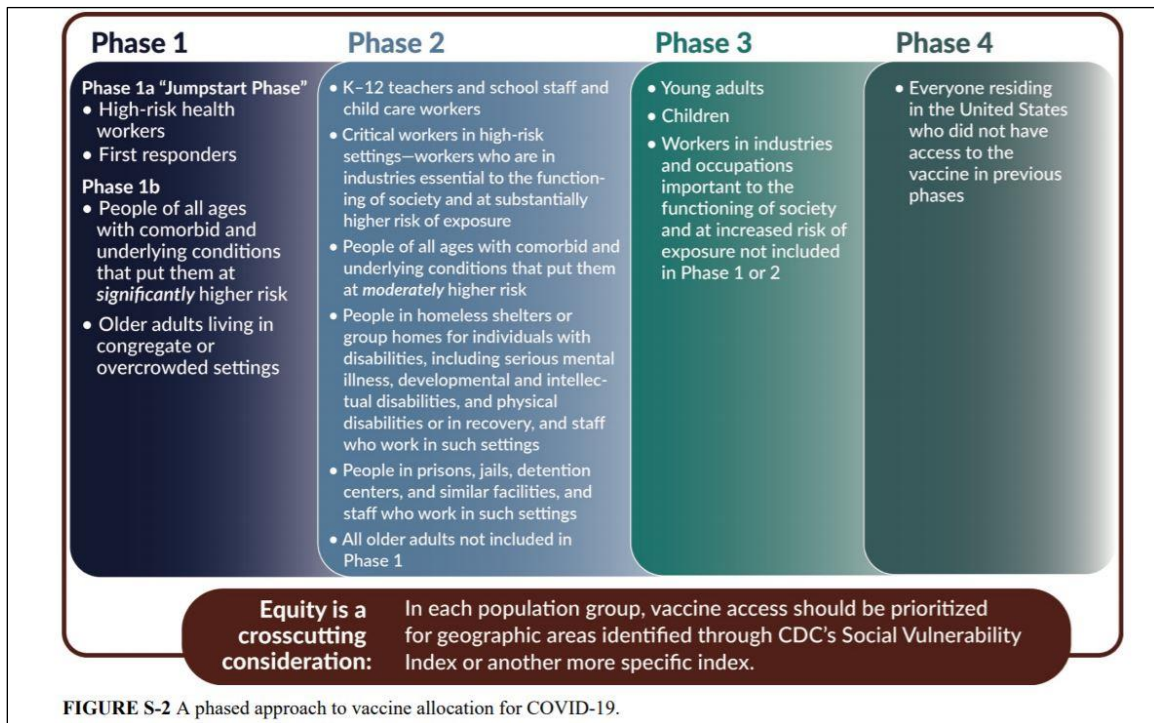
Phase 1

Phase 1a "Jumpstart Phase"
• High-risk health workers
• First responders

Phase 1b
• People of all ages with comorbid and underlying conditions that put them at *significantly* higher risk
• Older adults living in congregate or overcrowded settings

Phase 2

• K–12 teachers and school staff and child care workers
• Critical workers in high-risk settings—workers who are in industries essential to the functioning of society and at substantially higher risk of exposure
• People of all ages with comorbid and underlying conditions that put them at *moderately* higher risk
• People in homeless shelters or group homes for individuals with disabilities, including serious mental illness, developmental and intellectual disabilities, and physical disabilities or in recovery, and staff who work in such settings
• People in prisons, jails, detention centers, and similar facilities, and staff who work in such settings
• All older adults not included in Phase 1

Phase 3

• Young adults
• Children
• Workers in industries and occupations important to the functioning of society and at increased risk of exposure not included in Phase 1 or 2

Phase 4

• Everyone residing in the United States who did not have access to the vaccine in previous phases

Equity is a crosscutting consideration: In each population group, vaccine access should be prioritized for geographic areas identified through CDC's Social Vulnerability Index or another more specific index.

FIGURE S-2 A phased approach to vaccine allocation for COVID-19.